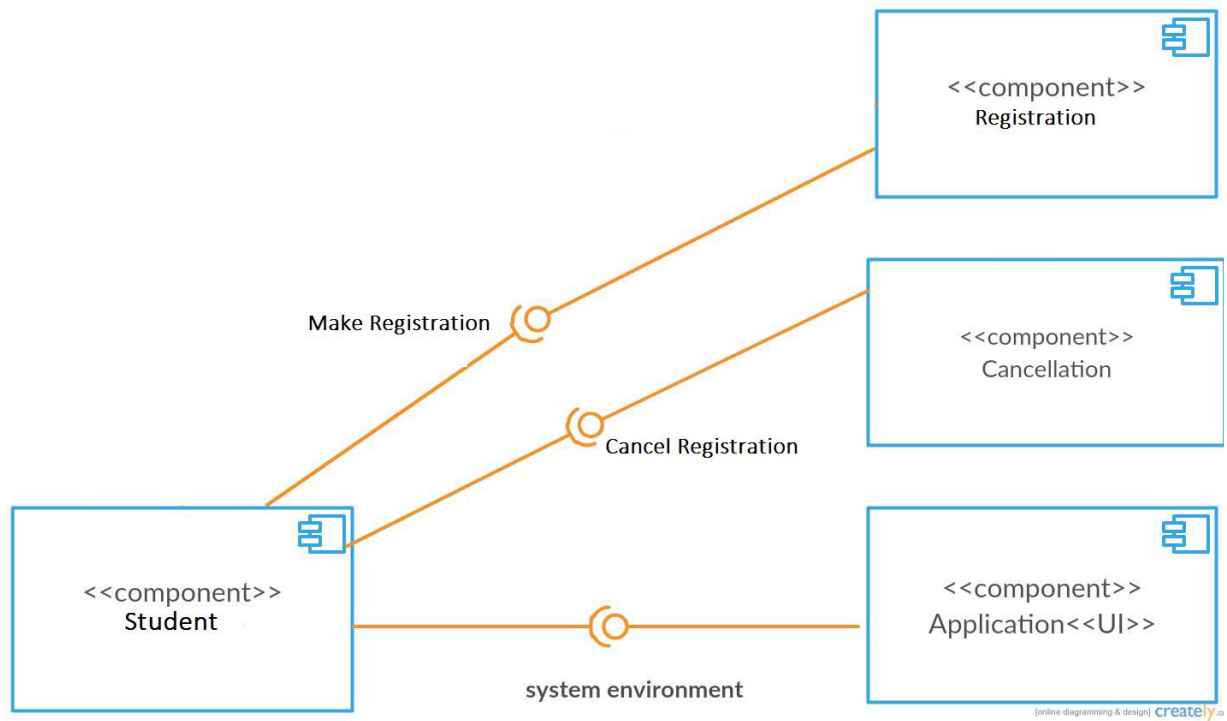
<<component>>
Registration

Make Registration

<<component>>
Cancellation

Cancel Registration

<<component>>
Student

<<component>>
Application<<UI>>

system environment

[online diagramming & design] creately.co